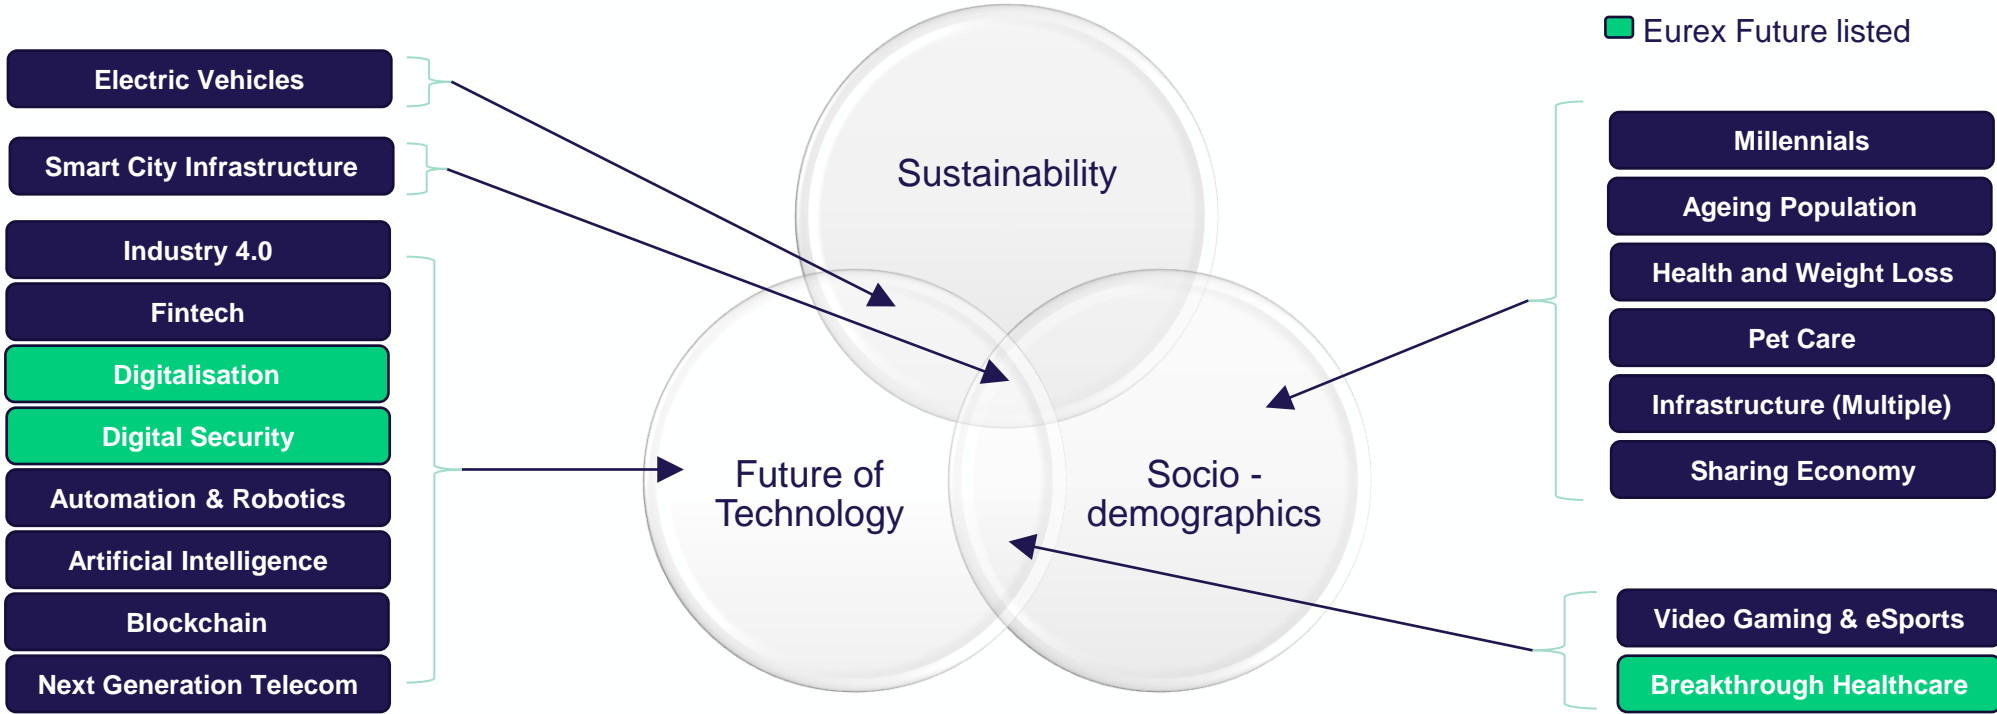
Eurex Future listed

Electric Vehicles

Smart City Infrastructure

Industry 4.0

Fintech

Digitalisation

Digital Security

Automation & Robotics

Artificial Intelligence

Blockchain

Next Generation Telecom

Sustainability

Future of Technology

Socio - demographics

Millennials

Ageing Population

Health and Weight Loss

Pet Care

Infrastructure (Multiple)

Sharing Economy

Video Gaming & eSports

Breakthrough Healthcare